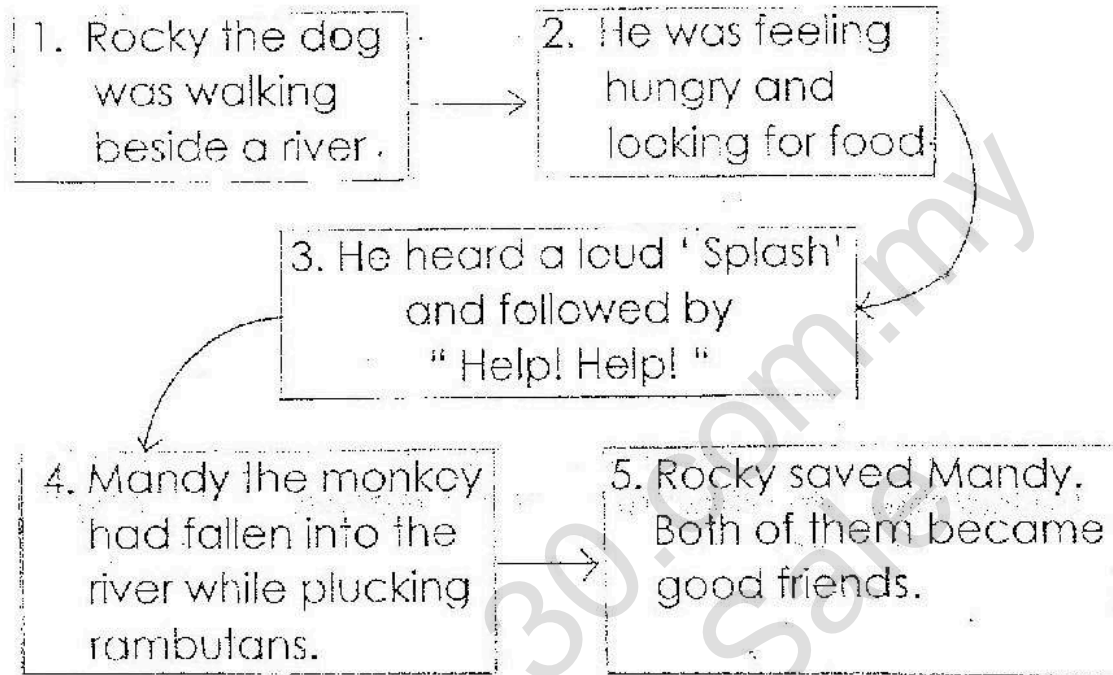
1. Rocky the dog was walking beside a river.

2. He was feeling hungry and looking for food

3. He heard a loud ' Splash' and followed by " Help! Help! "

4. Mandy the monkey had fallen into the river while plucking rambutans.

5. Rocky saved Mandy. Both of them became good friends.

30.com.my
Sale